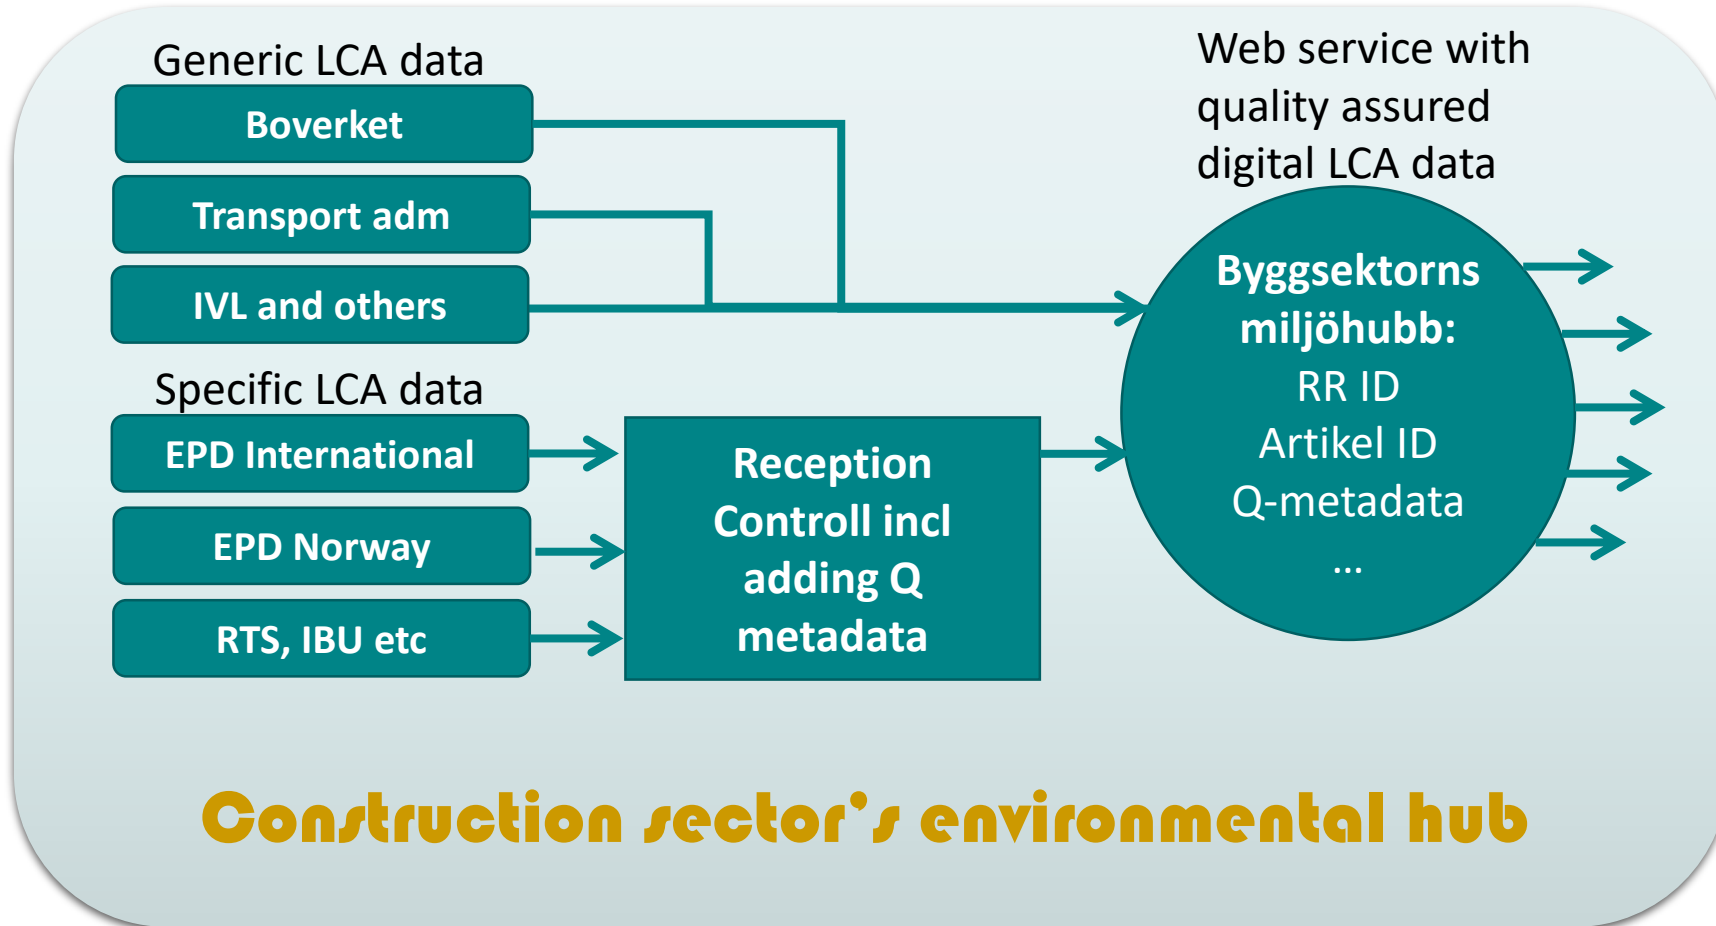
Generic LCA data

Boverket

Transport adm

IVL and others

Specific LCA data

EPD International

EPD Norway

RTS, IBU etc

Reception Controll incl adding Q metadata

Web service with quality assured digital LCA data

Byggsektorns miljöhubb:
RR ID
Artikel ID
Q-metadata
...

Construction sector's environmental hub